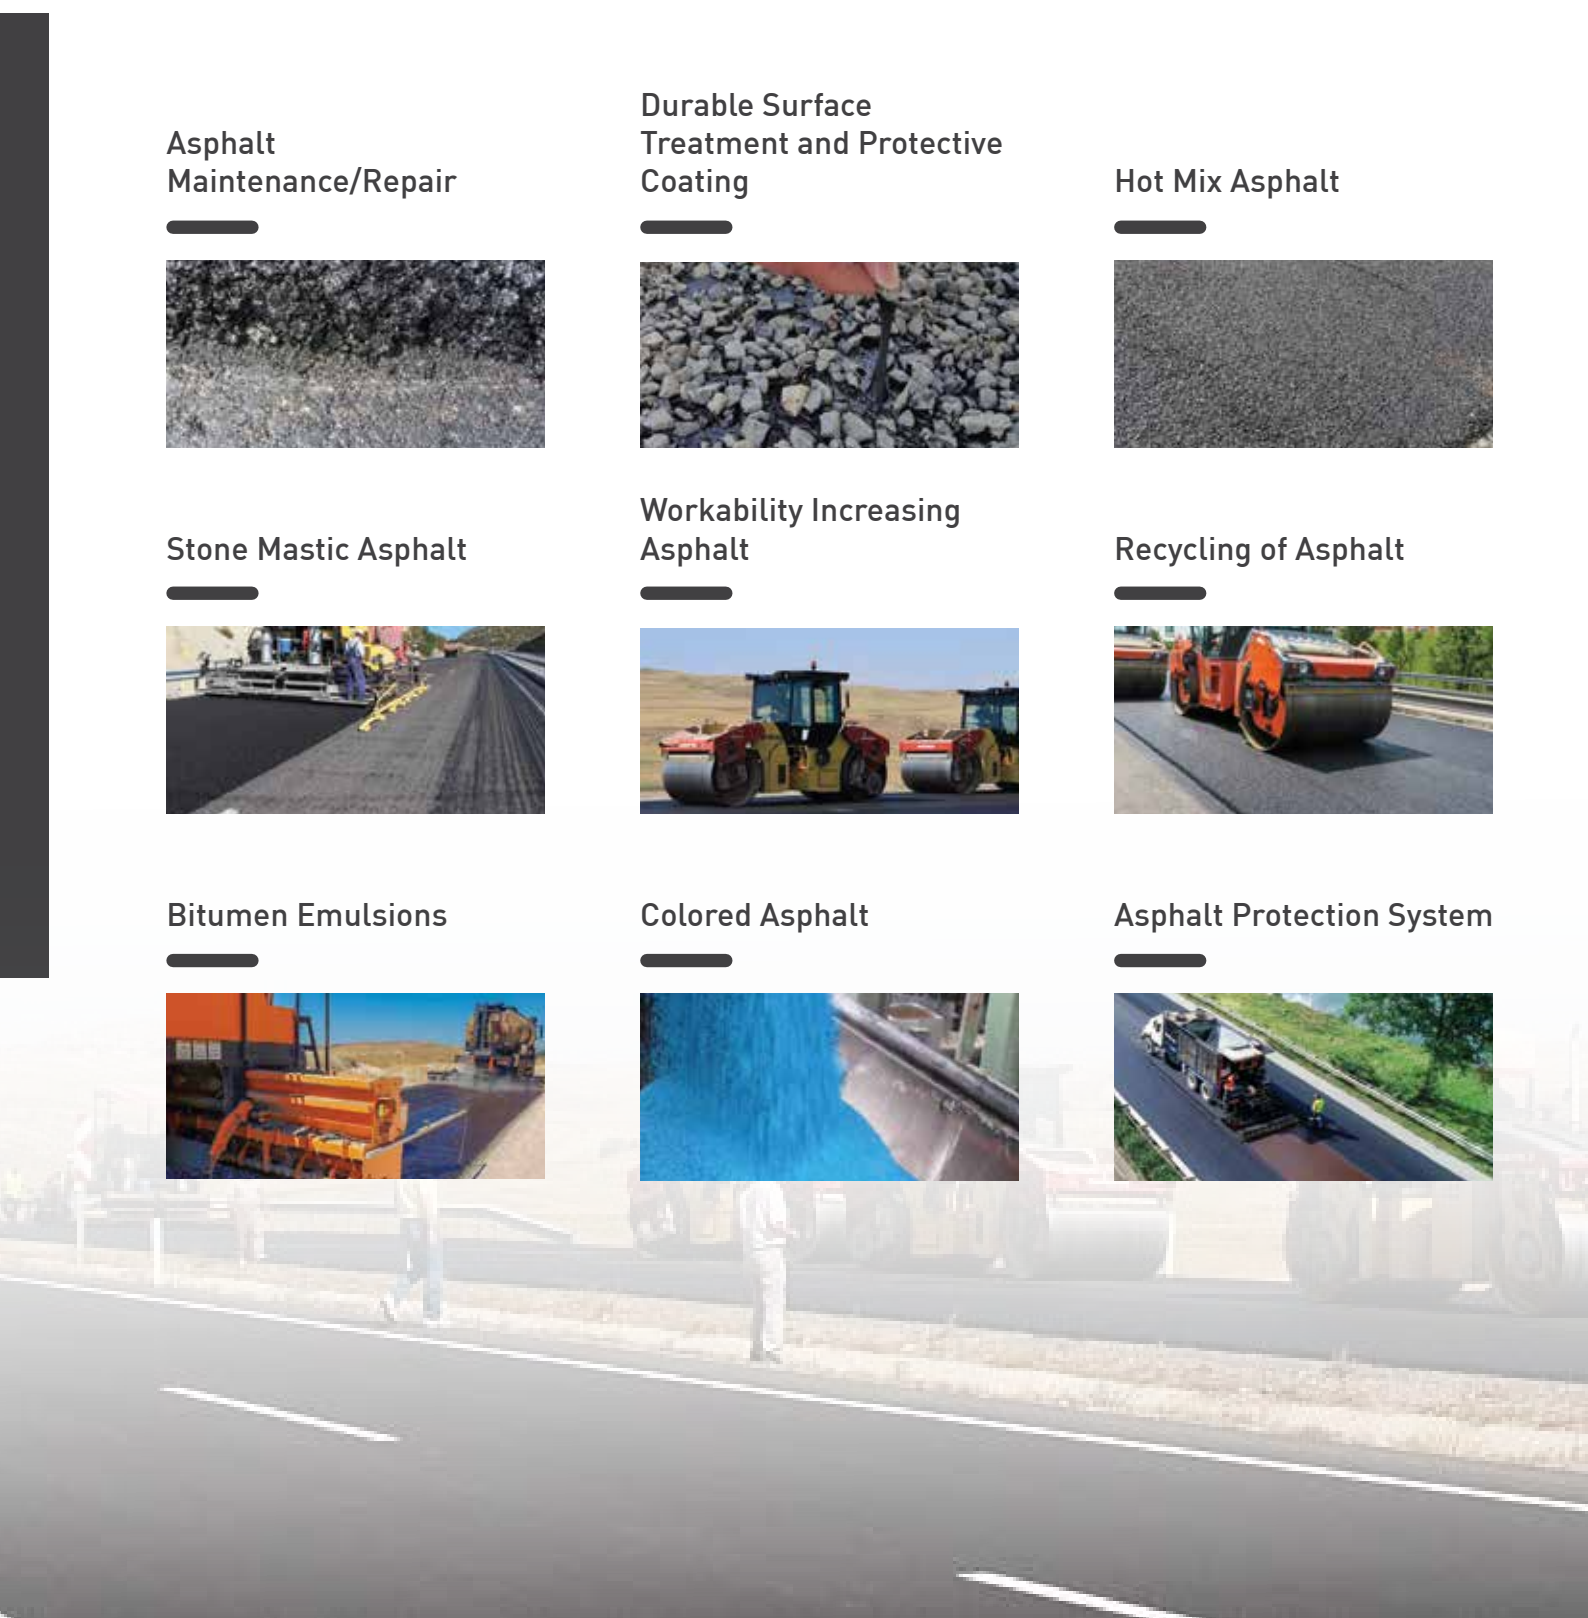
Asphalt Maintenance/Repair

Durable Surface Treatment and Protective Coating

Hot Mix Asphalt

Stone Mastic Asphalt

Workability Increasing Asphalt

Recycling of Asphalt

Bitumen Emulsions

Colored Asphalt

Asphalt Protection System